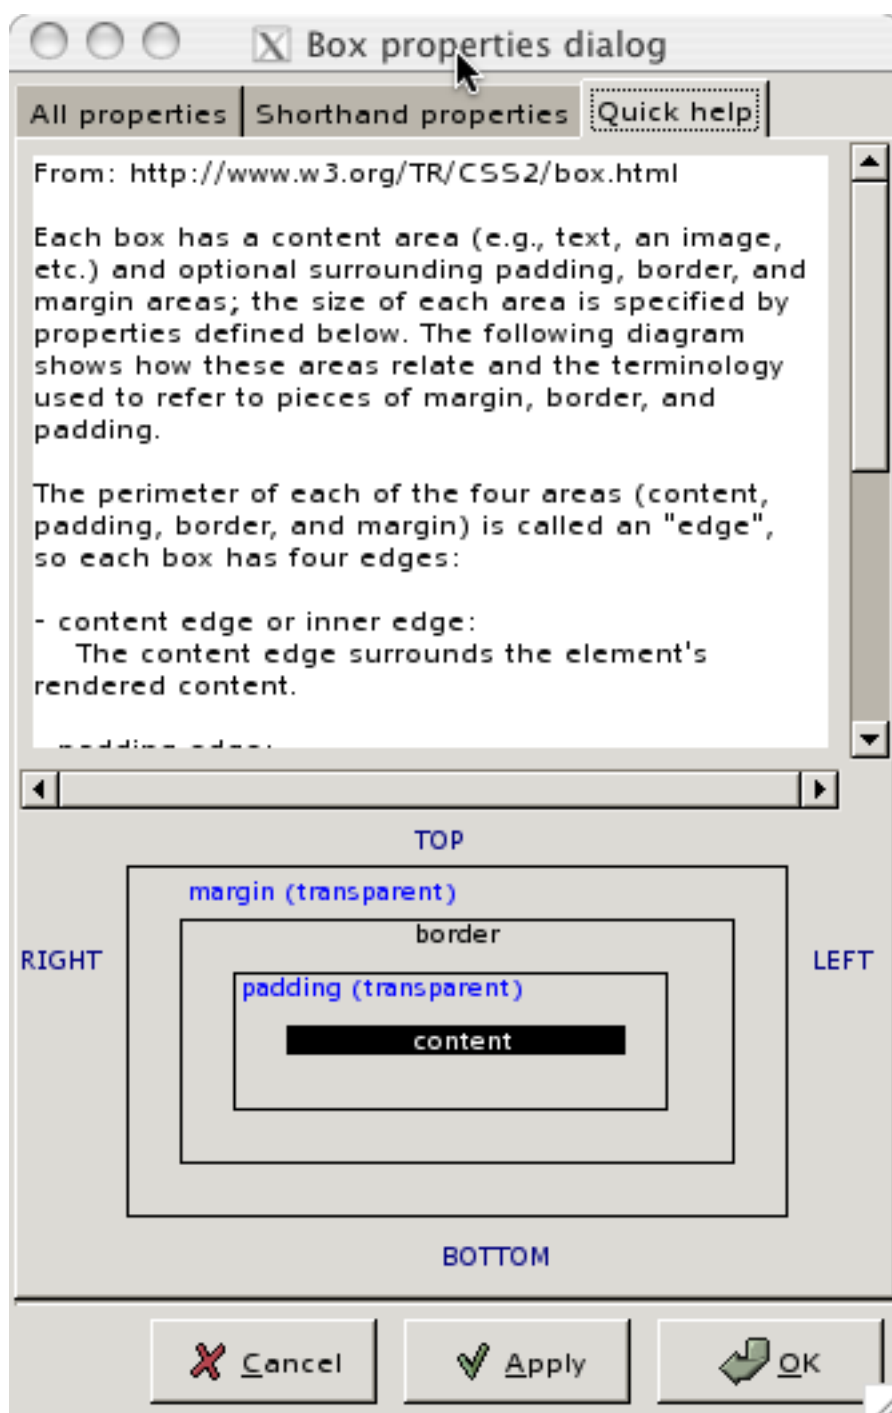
Box properties dialog

All properties | Shorthand properties | Quick help

From: http://www.w3.org/TR/CSS2/box.html

Each box has a content area (e.g., text, an image, etc.) and optional surrounding padding, border, and margin areas; the size of each area is specified by properties defined below. The following diagram shows how these areas relate and the terminology used to refer to pieces of margin, border, and padding.

The perimeter of each of the four areas (content, padding, border, and margin) is called an "edge", so each box has four edges:

- content edge or inner edge:
The content edge surrounds the element's rendered content.

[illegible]

TOP

margin (transparent)

border

RIGHT

LEFT

padding (transparent)

content

BOTTOM

Cancel

Apply

OK